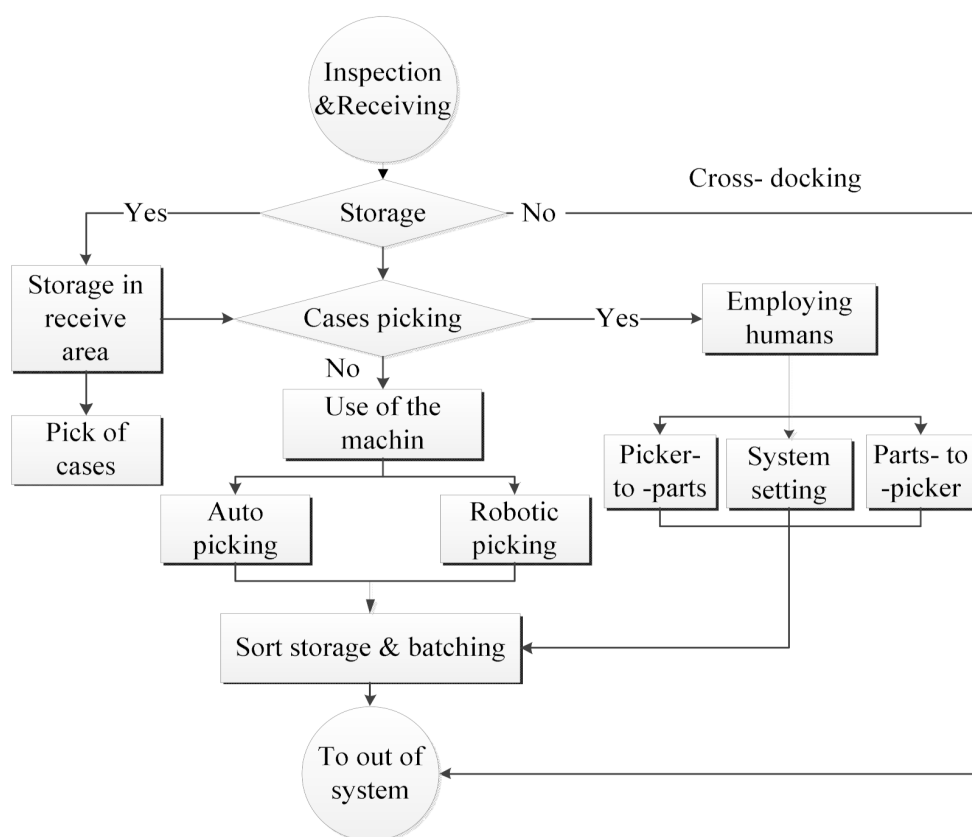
Inspection &Receiving

Cross- docking

Yes

Storage

No

Storage in receive area

Cases picking

Yes

Employing humans

No

Use of the machin

Pick of cases

Picker- to -parts

System setting

Parts- to -picker

Auto picking

Robotic picking

Sort storage & batching

To out of system